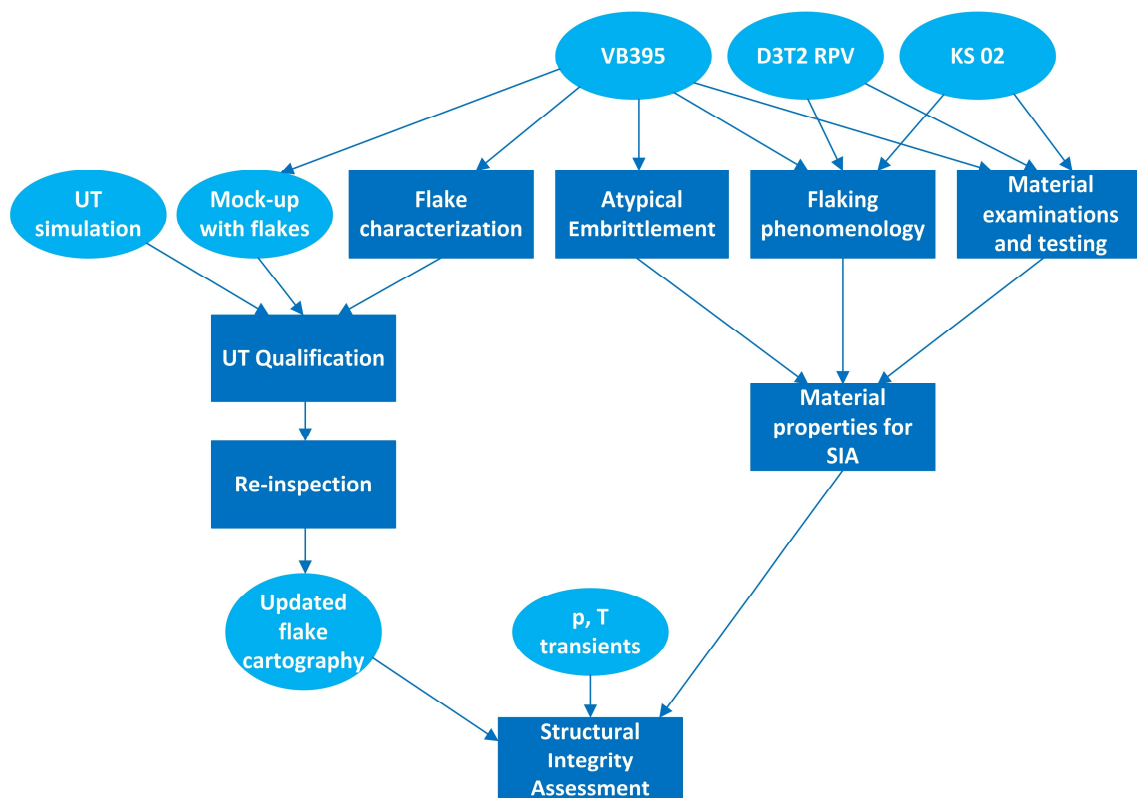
VB395

D3T2 RPV

KS 02

UT simulation

Mock-up with flakes

Flake characterization

Atypical Embrittlement

Flaking phenomenology

Material examinations and testing

UT Qualification

Material properties for SIA

Re-inspection

Updated flake cartography

p, T transients

Structural Integrity Assessment